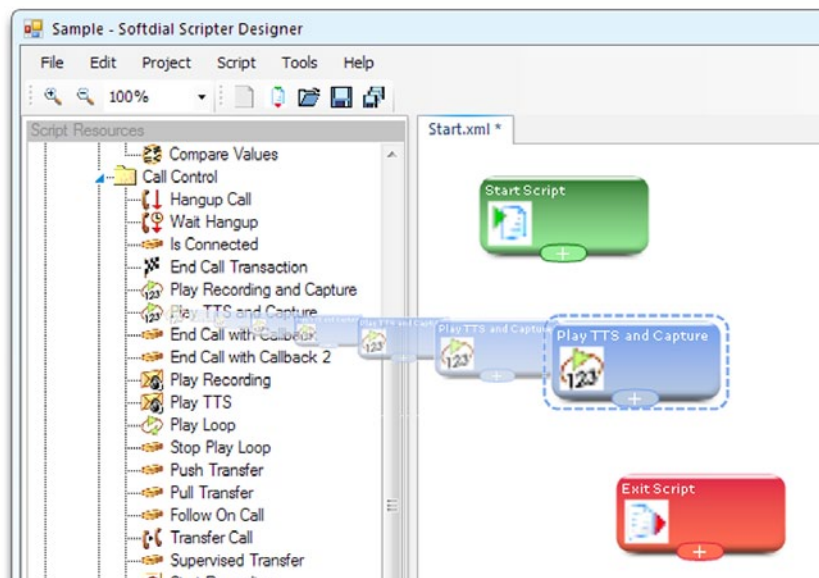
Sample - Softdial Scripter Designer

File Edit Project Script Tools Help

100%

Script Resources

Compare Values
Call Control
Hangup Call
Wait Hangup
Is Connected
End Call Transaction
Play Recording and Capture
Play TTS and Capture
End Call with Callback
End Call with Callback 2
Play Recording
Play TTS
Play Loop
Stop Play Loop
Push Transfer
Pull Transfer
Follow On Call
Transfer Call
Supervised Transfer

Start.xml *

Start Script

Play TTS and Capture

Play TTS and Capture

Exit Script